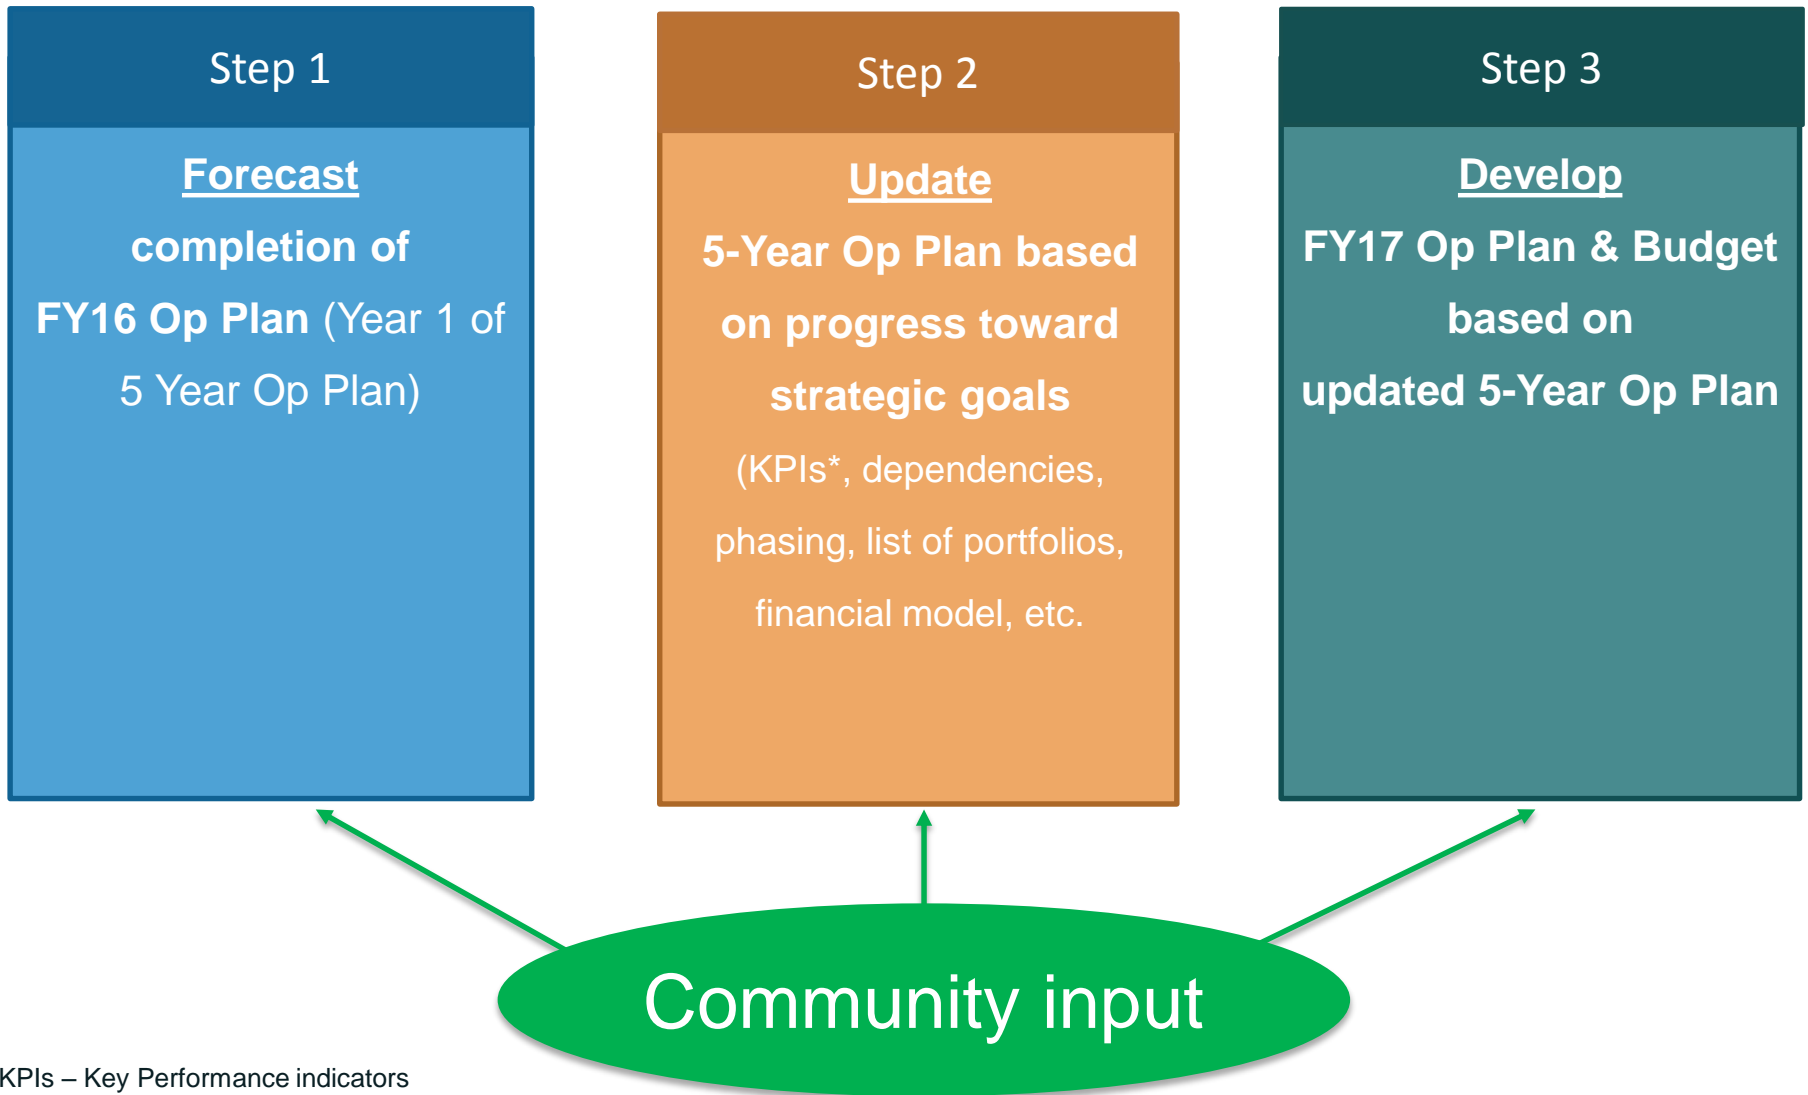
Step 1

Forecast completion of FY16 Op Plan (Year 1 of 5 Year Op Plan)

Step 2

Update 5-Year Op Plan based on progress toward strategic goals (KPIs*, dependencies, phasing, list of portfolios, financial model, etc.

Step 3

Develop FY17 Op Plan & Budget based on updated 5-Year Op Plan

Community input

KPIs – Key Performance indicators